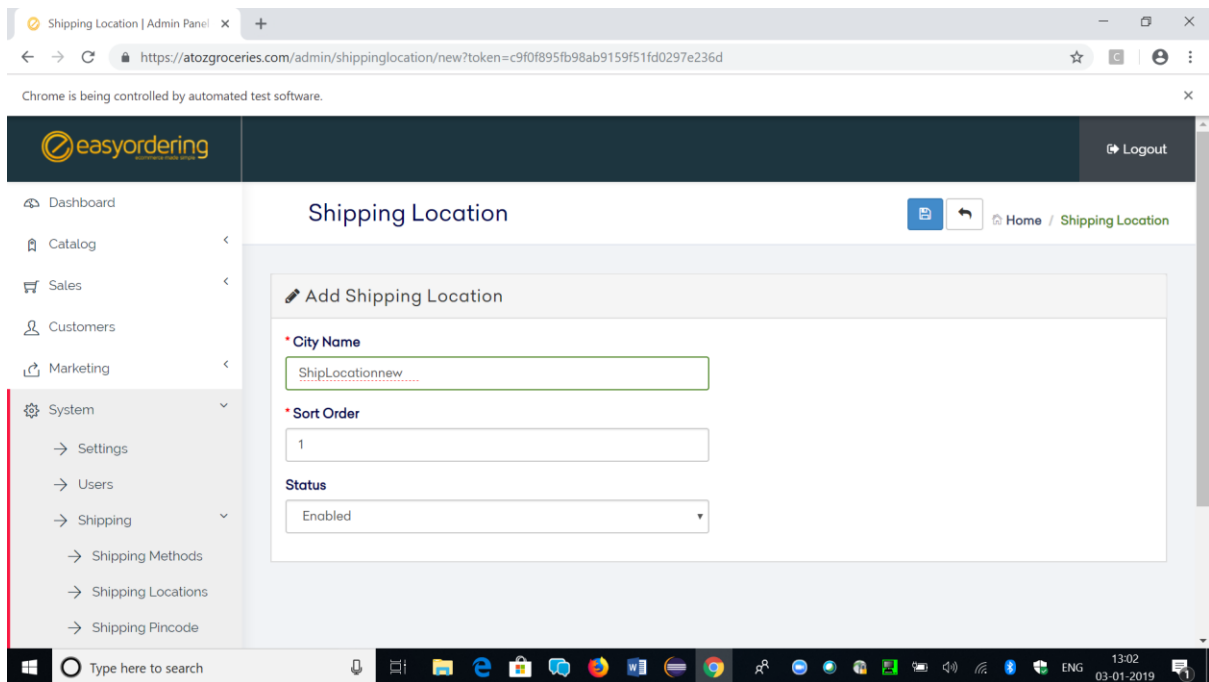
Shipping Location | Admin Panel ×
+

https://atozgroceries.com/admin/shippinglocation/new?token=c9f0f895fb98ab9159f51fd0297e236d

Chrome is being controlled by automated test software.

easyordering
ecommerce made simple

Logout

Dashboard
Catalog
Sales
Customers
Marketing
System
→ Settings
→ Users
→ Shipping
→ Shipping Methods
→ Shipping Locations
→ Shipping Pincode

Shipping Location

Home / Shipping Location

Add Shipping Location

* City Name
ShipLocationnew

* Sort Order
1

Status
Enabled

Type here to search

ENG
13:02
03-01-2019